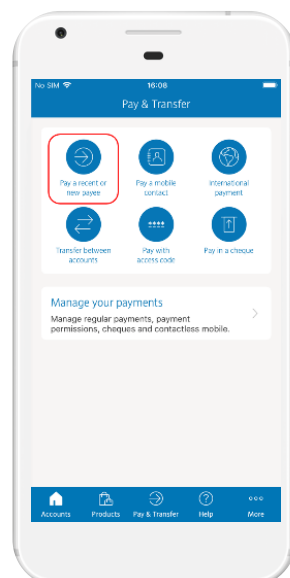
No SIM 16:08

Pay & Transfer

Pay a recent or new payee

Pay a mobile contact

International payment

Transfer between accounts

Pay with access code

Pay in a cheque

Manage your payments

Manage regular payments, payment permissions, cheques and contactless mobile.

Accounts Products Pay & Transfer Help More